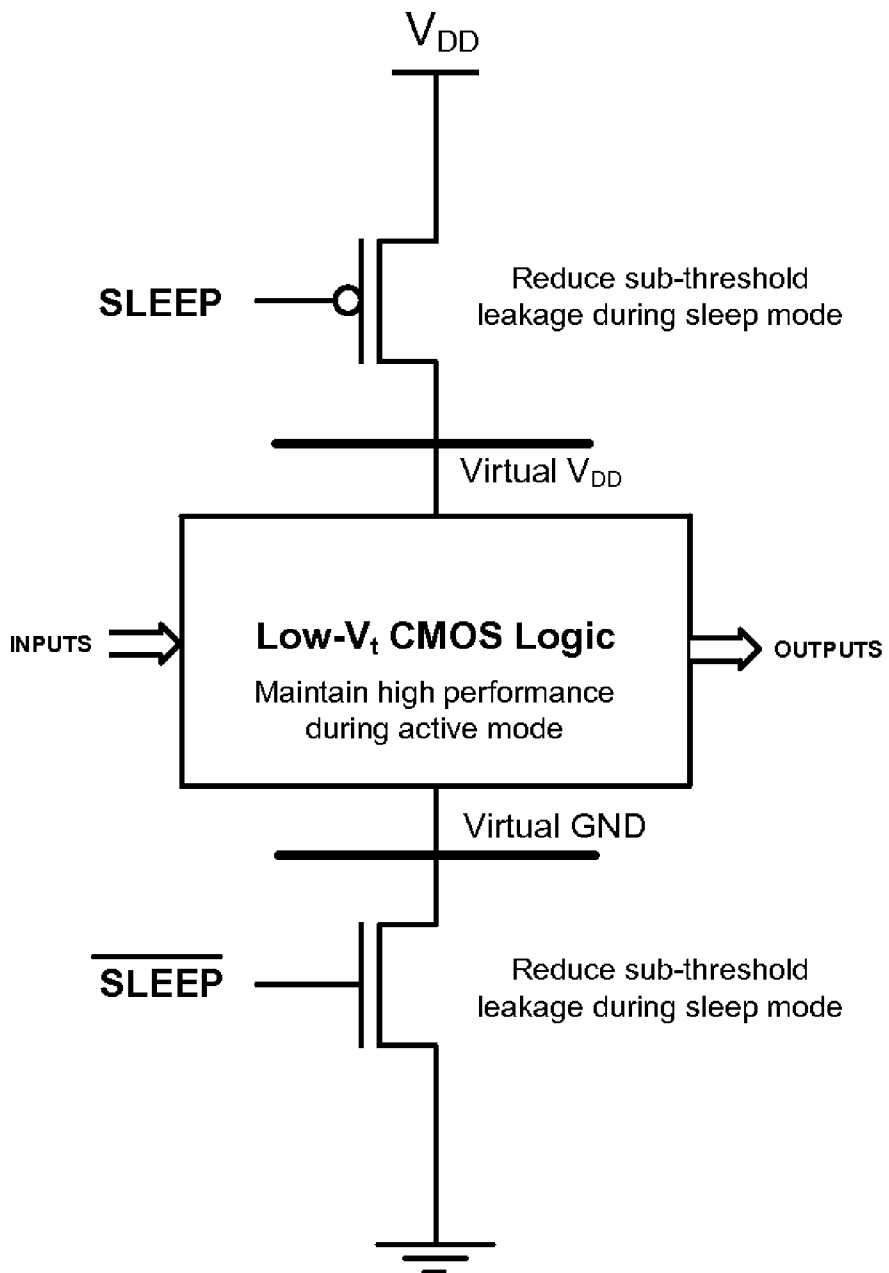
$V_{DD}$

SLEEP

Reduce sub-threshold leakage during sleep mode

Virtual $V_{DD}$

INPUTS

Low-$V_t$ CMOS Logic

Maintain high performance during active mode

OUTPUTS

Virtual GND

$\overline{\text{SLEEP}}$

Reduce sub-threshold leakage during sleep mode